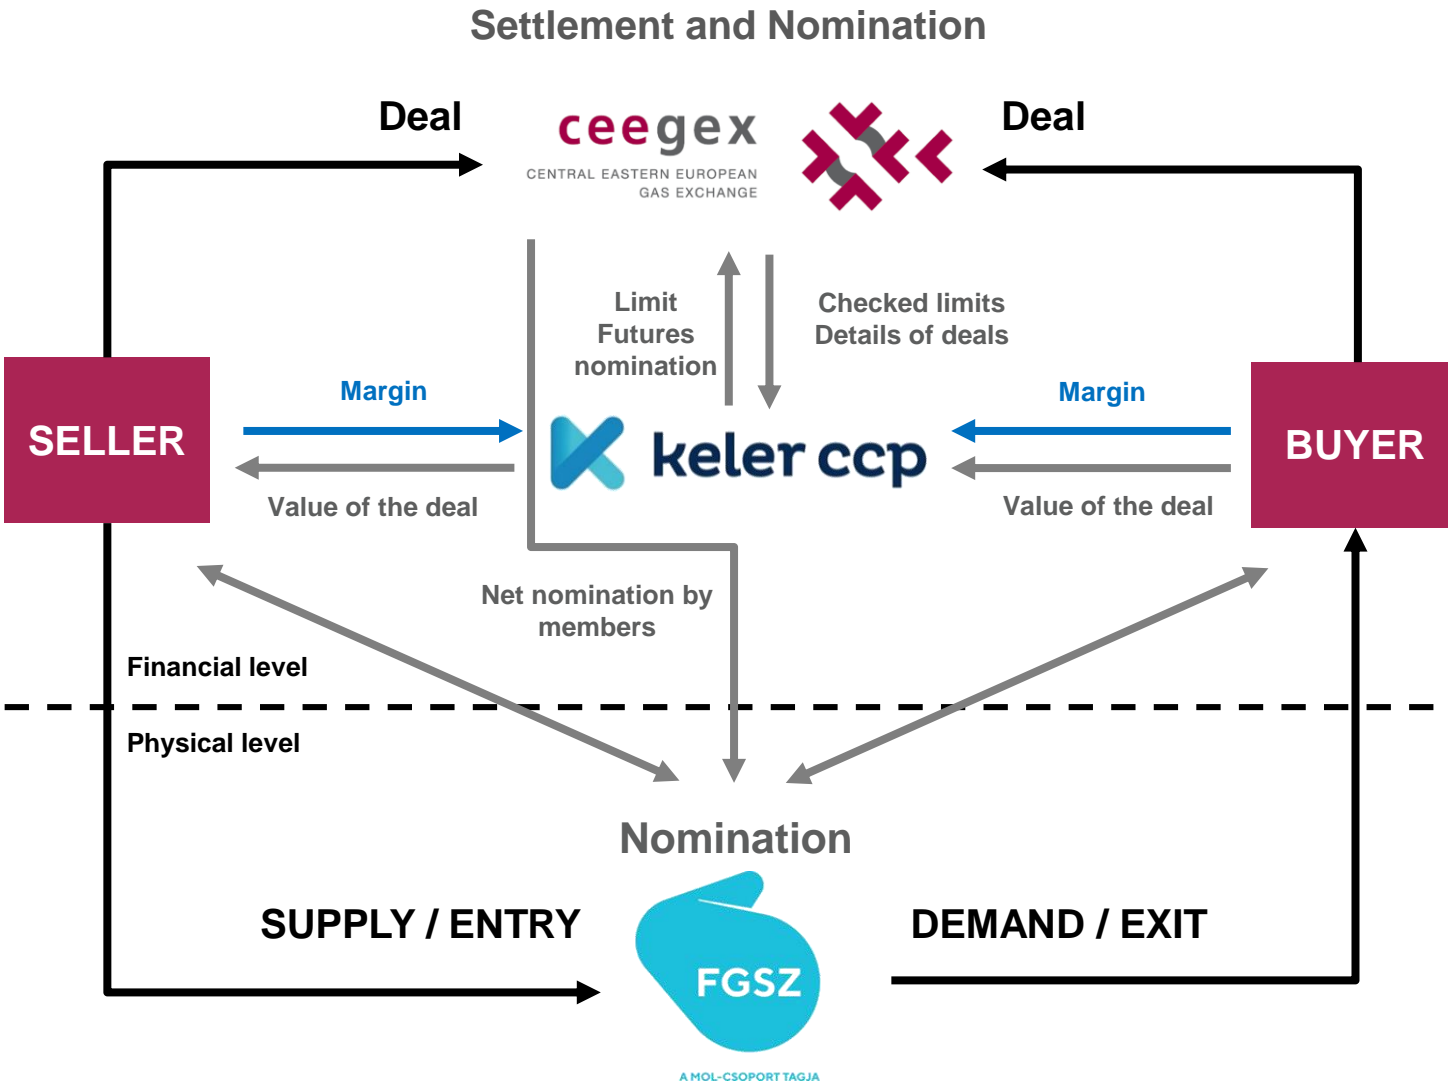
Settlement and Nomination

Deal

ceegex
CENTRAL EASTERN EUROPEAN GAS EXCHANGE

Deal

Limit
Futures
nomination

Checked limits
Details of deals

SELLER

Margin

Value of the deal

keler ccp

Margin

Value of the deal

BUYER

Net nomination by members

Financial level

Physical level

Nomination

SUPPLY / ENTRY

FGSZ

A MOL-CSOPORT TAGJA

DEMAND / EXIT